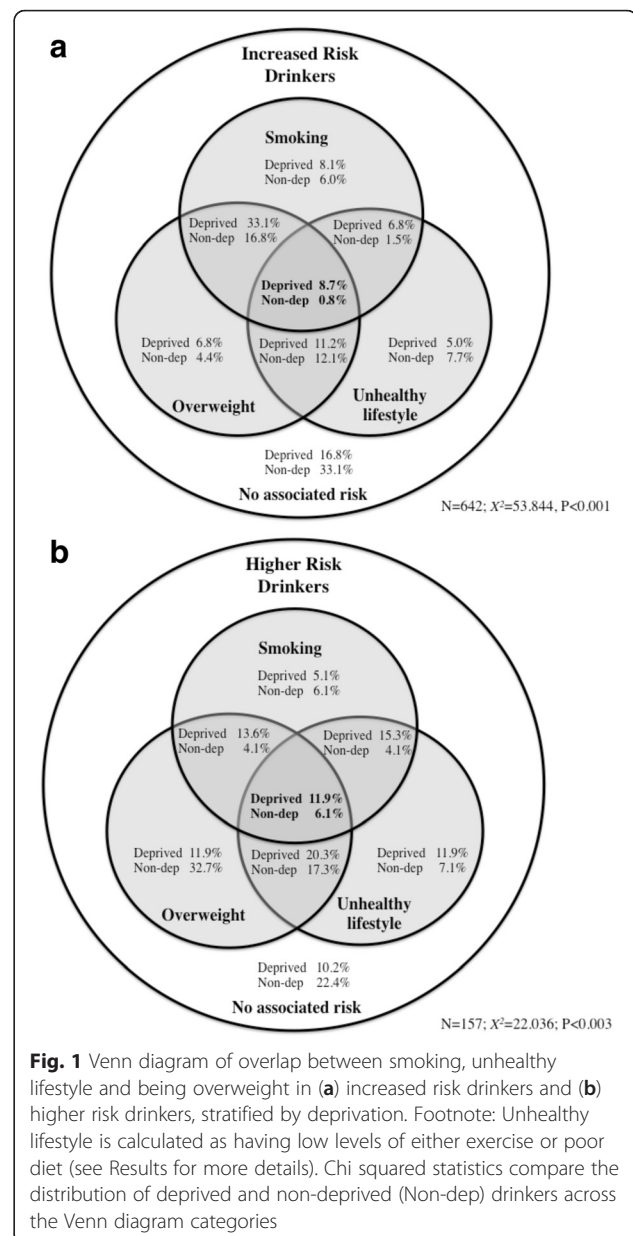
a

Increased Risk Drinkers

Smoking
Deprived 8.1%
Non-dep 6.0%

Deprived 33.1%
Non-dep 16.8%

Deprived 6.8%
Non-dep 1.5%

Deprived 8.7%
Non-dep 0.8%

Deprived 6.8%
Non-dep 4.4%

Deprived 11.2%
Non-dep 12.1%

Deprived 5.0%
Non-dep 7.7%

Overweight

Unhealthy lifestyle

Deprived 16.8%
Non-dep 33.1%

No associated risk

N=642; $X^2$=53.844, P<0.001

b

Higher Risk Drinkers

Smoking
Deprived 5.1%
Non-dep 6.1%

Deprived 13.6%
Non-dep 4.1%

Deprived 15.3%
Non-dep 4.1%

Deprived 11.9%
Non-dep 6.1%

Deprived 11.9%
Non-dep 32.7%

Deprived 20.3%
Non-dep 17.3%

Deprived 11.9%
Non-dep 7.1%

Overweight

Unhealthy lifestyle

Deprived 10.2%
Non-dep 22.4%

No associated risk

N=157; $X^2$=22.036; P<0.003

Fig. 1 Venn diagram of overlap between smoking, unhealthy lifestyle and being overweight in (a) increased risk drinkers and (b) higher risk drinkers, stratified by deprivation. Footnote: Unhealthy lifestyle is calculated as having low levels of either exercise or poor diet (see Results for more details). Chi squared statistics compare the distribution of deprived and non-deprived (Non-dep) drinkers across the Venn diagram categories